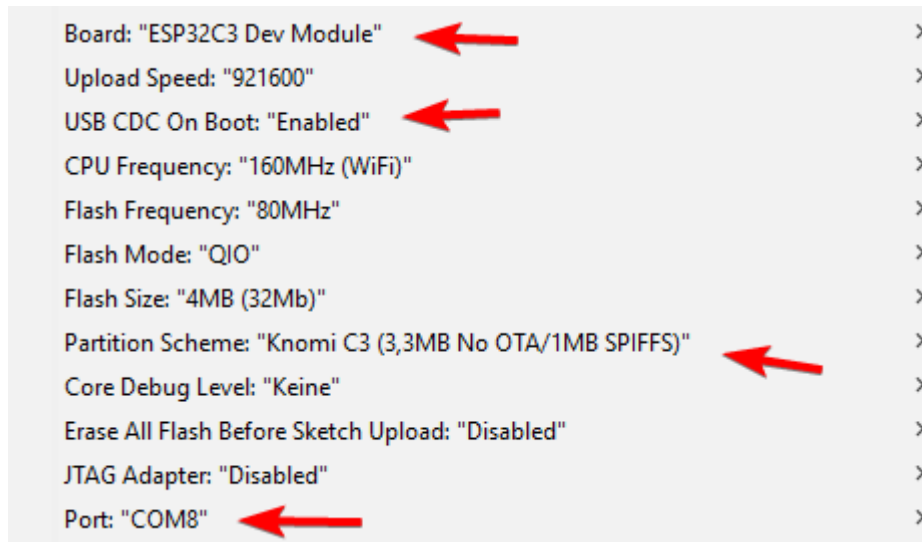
Board: "ESP32C3 Dev Module"
Upload Speed: "921600"
USB CDC On Boot: "Enabled"
CPU Frequency: "160MHz (WiFi)"
Flash Frequency: "80MHz"
Flash Mode: "QIO"
Flash Size: "4MB (32Mb)"
Partition Scheme: "Knomi C3 (3,3MB No OTA/1MB SPIFFS)"
Core Debug Level: "Keine"
Erase All Flash Before Sketch Upload: "Disabled"
JTAG Adapter: "Disabled"
Port: "COM8"